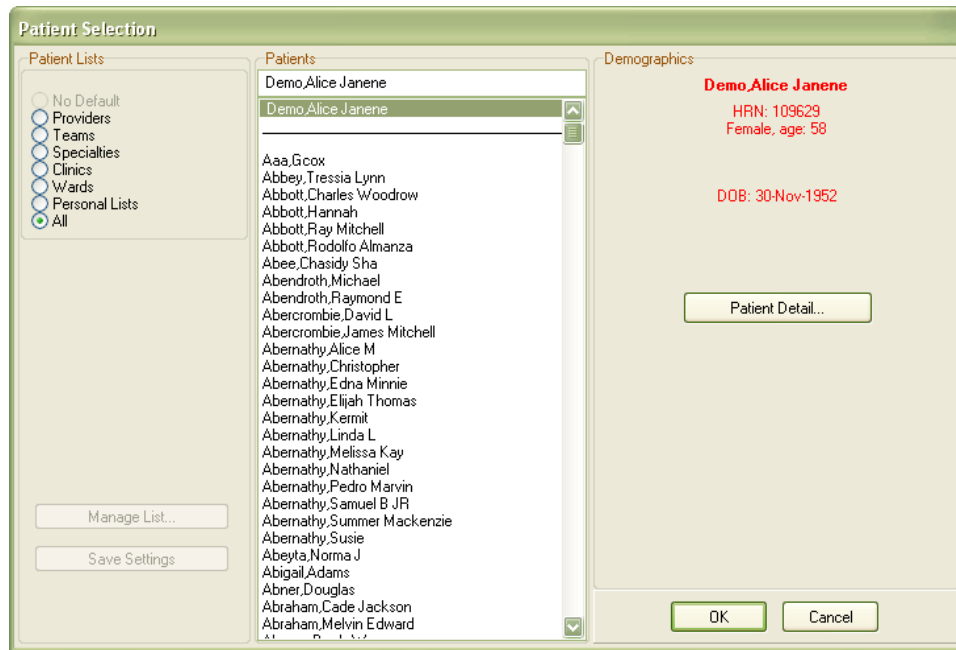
Patient Selection

Patient Lists

No Default
Providers
Teams
Specialties
Clinics
Wards
Personal Lists
All

Manage List...

Save Settings

Patients

Demo,Alice Janene

Demo,Alice Janene

Aaa,Gcox
Abbey,Tressia Lynn
Abbott,Charles Woodrow
Abbott,Hannah
Abbott,Ray Mitchell
Abbott,Rodolfo Almanza
Abee,Chasidy Sha
Abendroth,Michael
Abendroth,Raymond E
Abercrombie,David L
Abercrombie,James Mitchell
Abernathy,Alice M
Abernathy,Christopher
Abernathy,Edna Minnie
Abernathy,Elijah Thomas
Abernathy,Kermit
Abernathy,Linda L
Abernathy,Melissa Kay
Abernathy,Nathaniel
Abernathy,Pedro Marvin
Abernathy,Samuel B JR
Abernathy,Summer Mackenzie
Abernathy,Susie
Abeyta,Norma J
Abigail,Adams
Abner,Douglas
Abraham,Cade Jackson
Abraham,Melvin Edward
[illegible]

Demographics

Demo,Alice Janene
HRN: 109629
Female, age: 58

DOB: 30-Nov-1952

Patient Detail...

OK

Cancel